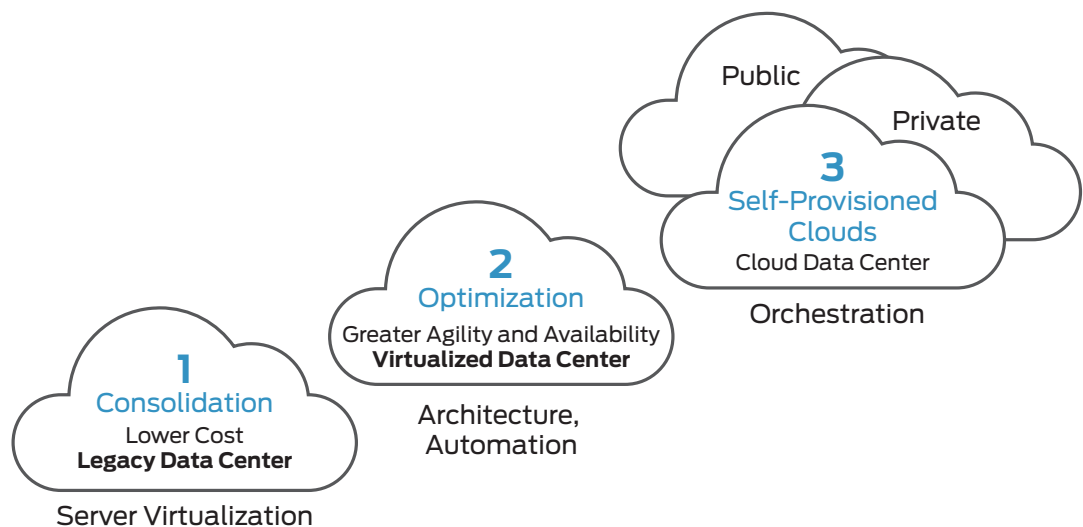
Public

Private

3
Self-Provisioned Clouds
Cloud Data Center

Orchestration

2
Optimization
Greater Agility and Availability
**Virtualized Data Center**

Architecture, Automation

1
Consolidation
Lower Cost
**Legacy Data Center**

Server Virtualization